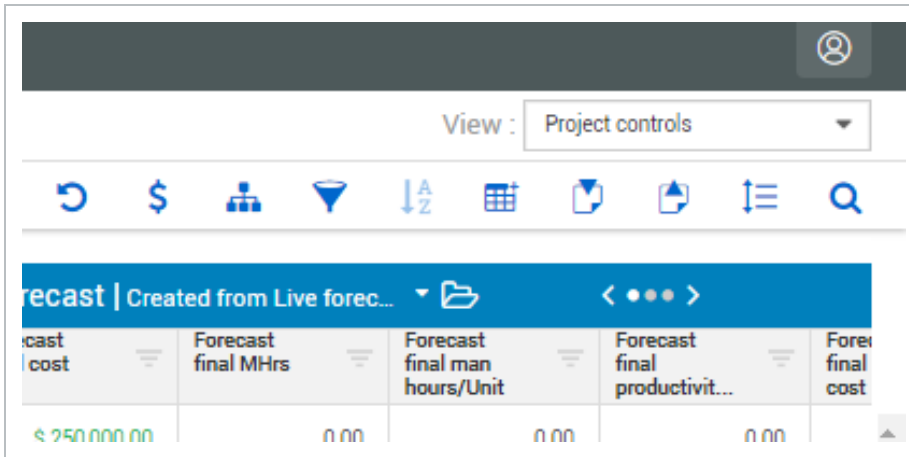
View : Project controls

recast | Created from Live forec...

| recast l cost | Forecast final MHrs | Forecast final man hours/Unit | Forecast final productivit... | Fore final cost |
|---|---|---|---|---|
| $ 250,000.00 | 0.00 | 0.00 | 0.00 | |